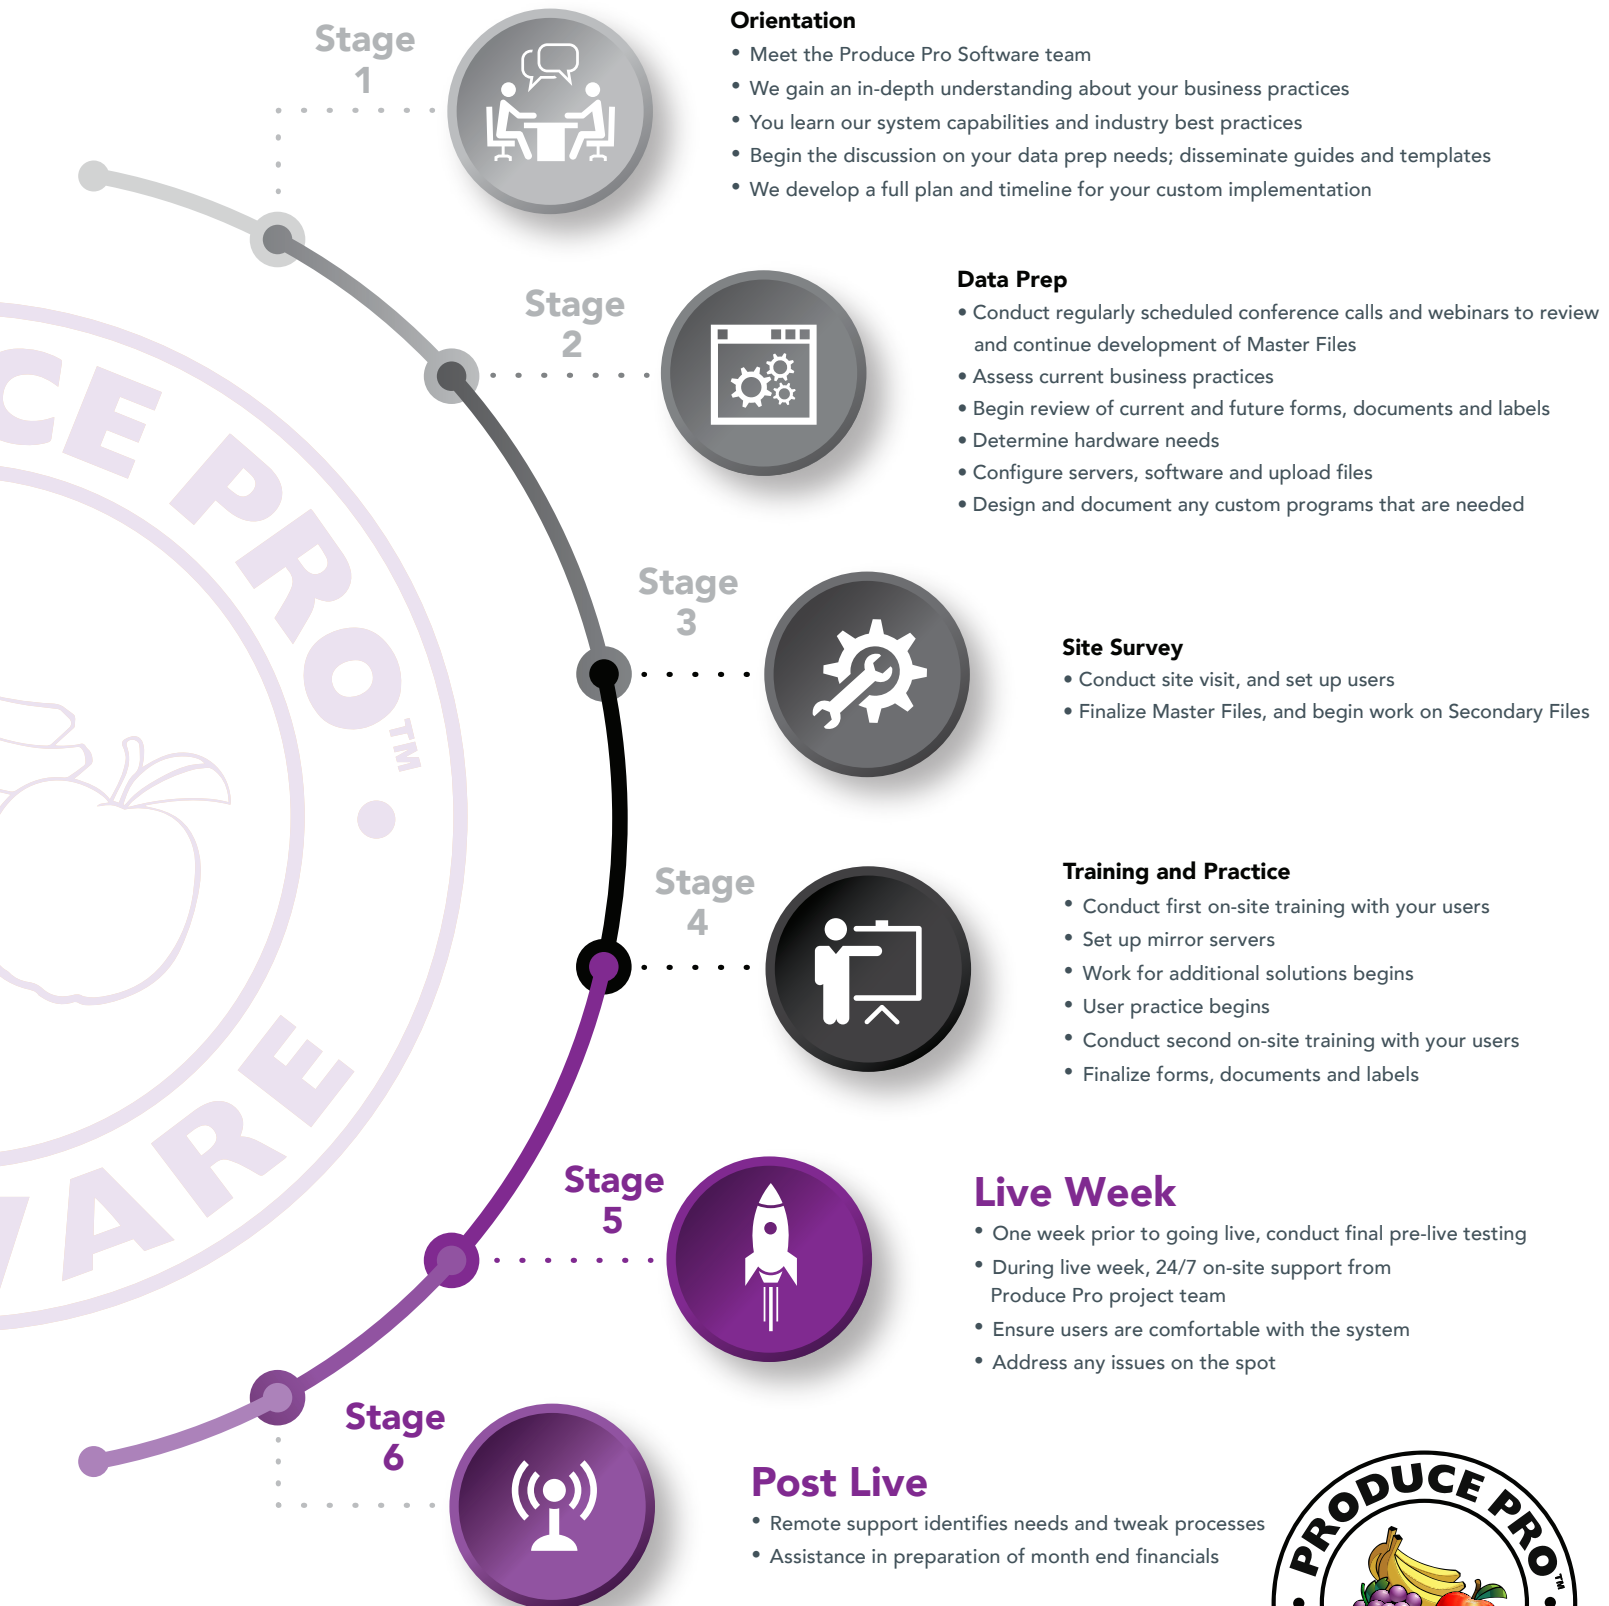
Stage 1

Orientation
• Meet the Produce Pro Software team
• We gain an in-depth understanding about your business practices
• You learn our system capabilities and industry best practices
• Begin the discussion on your data prep needs; disseminate guides and templates
• We develop a full plan and timeline for your custom implementation

Stage 2

Data Prep
• Conduct regularly scheduled conference calls and webinars to review and continue development of Master Files
• Assess current business practices
• Begin review of current and future forms, documents and labels
• Determine hardware needs
• Configure servers, software and upload files
• Design and document any custom programs that are needed

Stage 3

Site Survey
• Conduct site visit, and set up users
• Finalize Master Files, and begin work on Secondary Files

Stage 4

Training and Practice
• Conduct first on-site training with your users
• Set up mirror servers
• Work for additional solutions begins
• User practice begins
• Conduct second on-site training with your users
• Finalize forms, documents and labels

Stage 5

Live Week
• One week prior to going live, conduct final pre-live testing
• During live week, 24/7 on-site support from Produce Pro project team
• Ensure users are comfortable with the system
• Address any issues on the spot

Stage 6

Post Live
• Remote support identifies needs and tweak processes
• Assistance in preparation of month end financials

PRODUCE PRO TM